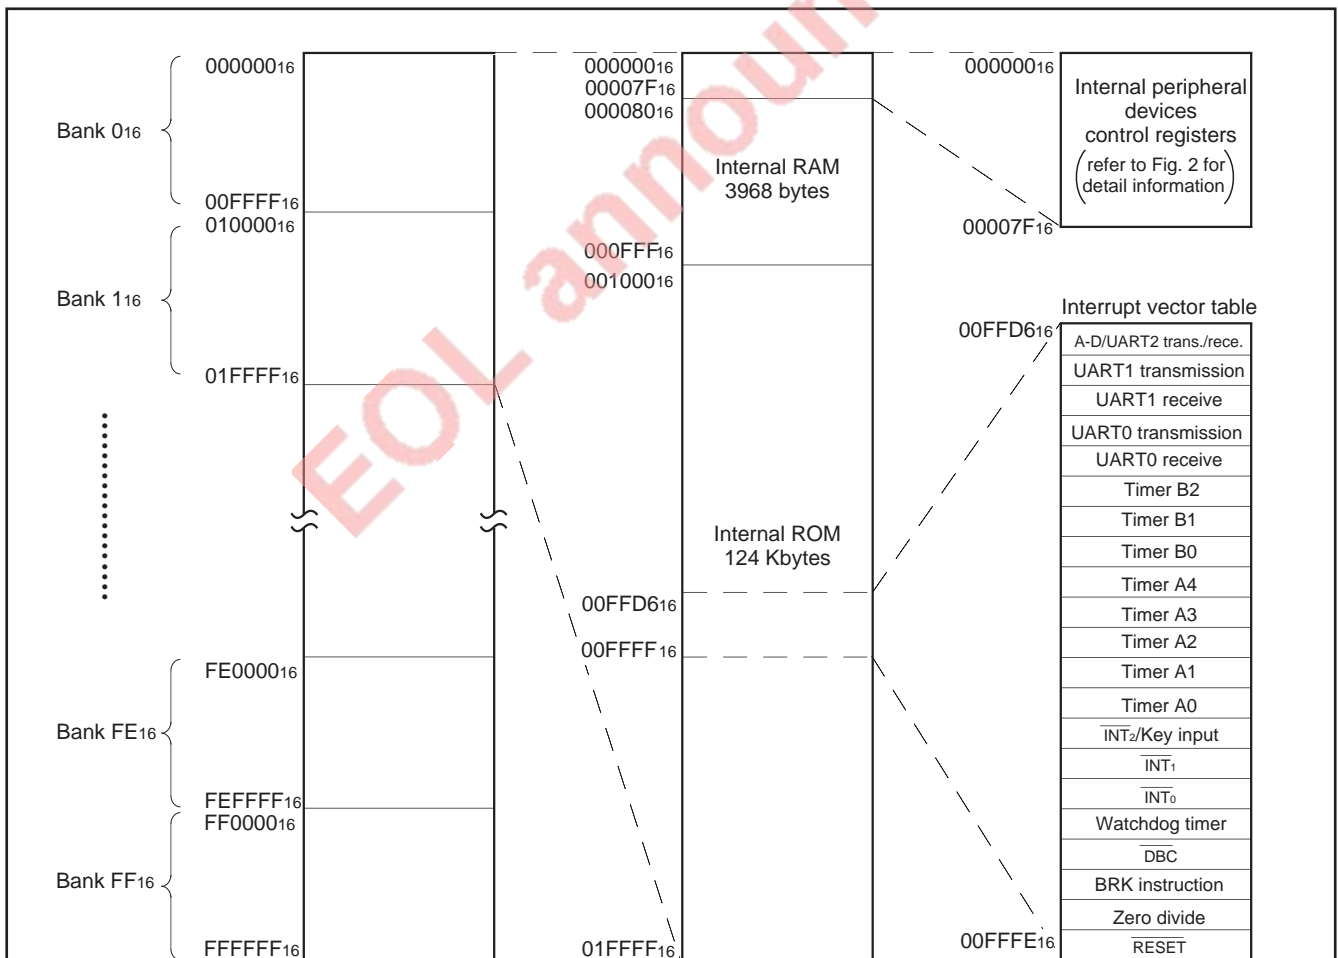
EOL announ

Bank $0_{16}$

$000000_{16}$

$00FFFF_{16}$

$010000_{16}$

Bank $1_{16}$

$01FFFF_{16}$

$FE0000_{16}$

Bank $FE_{16}$

$FEFFFF_{16}$

$FF0000_{16}$

Bank $FF_{16}$

$FFFFFF_{16}$

$000000_{16}$

$00007F_{16}$

$000080_{16}$

Internal RAM 3968 bytes

$000FFF_{16}$

$001000_{16}$

Internal ROM 124 Kbytes

$00FFD6_{16}$

$00FFFF_{16}$

$01FFFF_{16}$

$000000_{16}$

Internal peripheral devices control registers (refer to Fig. 2 for detail information)

$00007F_{16}$

Interrupt vector table

$00FFD6_{16}$

| A-D/UART2 trans./rece. |
|---|
| UART1 transmission |
| UART1 receive |
| UART0 transmission |
| UART0 receive |
| Timer B2 |
| Timer B1 |
| Timer B0 |
| Timer A4 |
| Timer A3 |
| Timer A2 |
| Timer A1 |
| Timer A0 |
| $\overline{INT_2}$/Key input |
| $\overline{INT_1}$ |
| $\overline{INT_0}$ |
| Watchdog timer |
| $\overline{DBC}$ |
| BRK instruction |
| Zero divide |
| $\overline{RESET}$ |

$00FFFE_{16}$